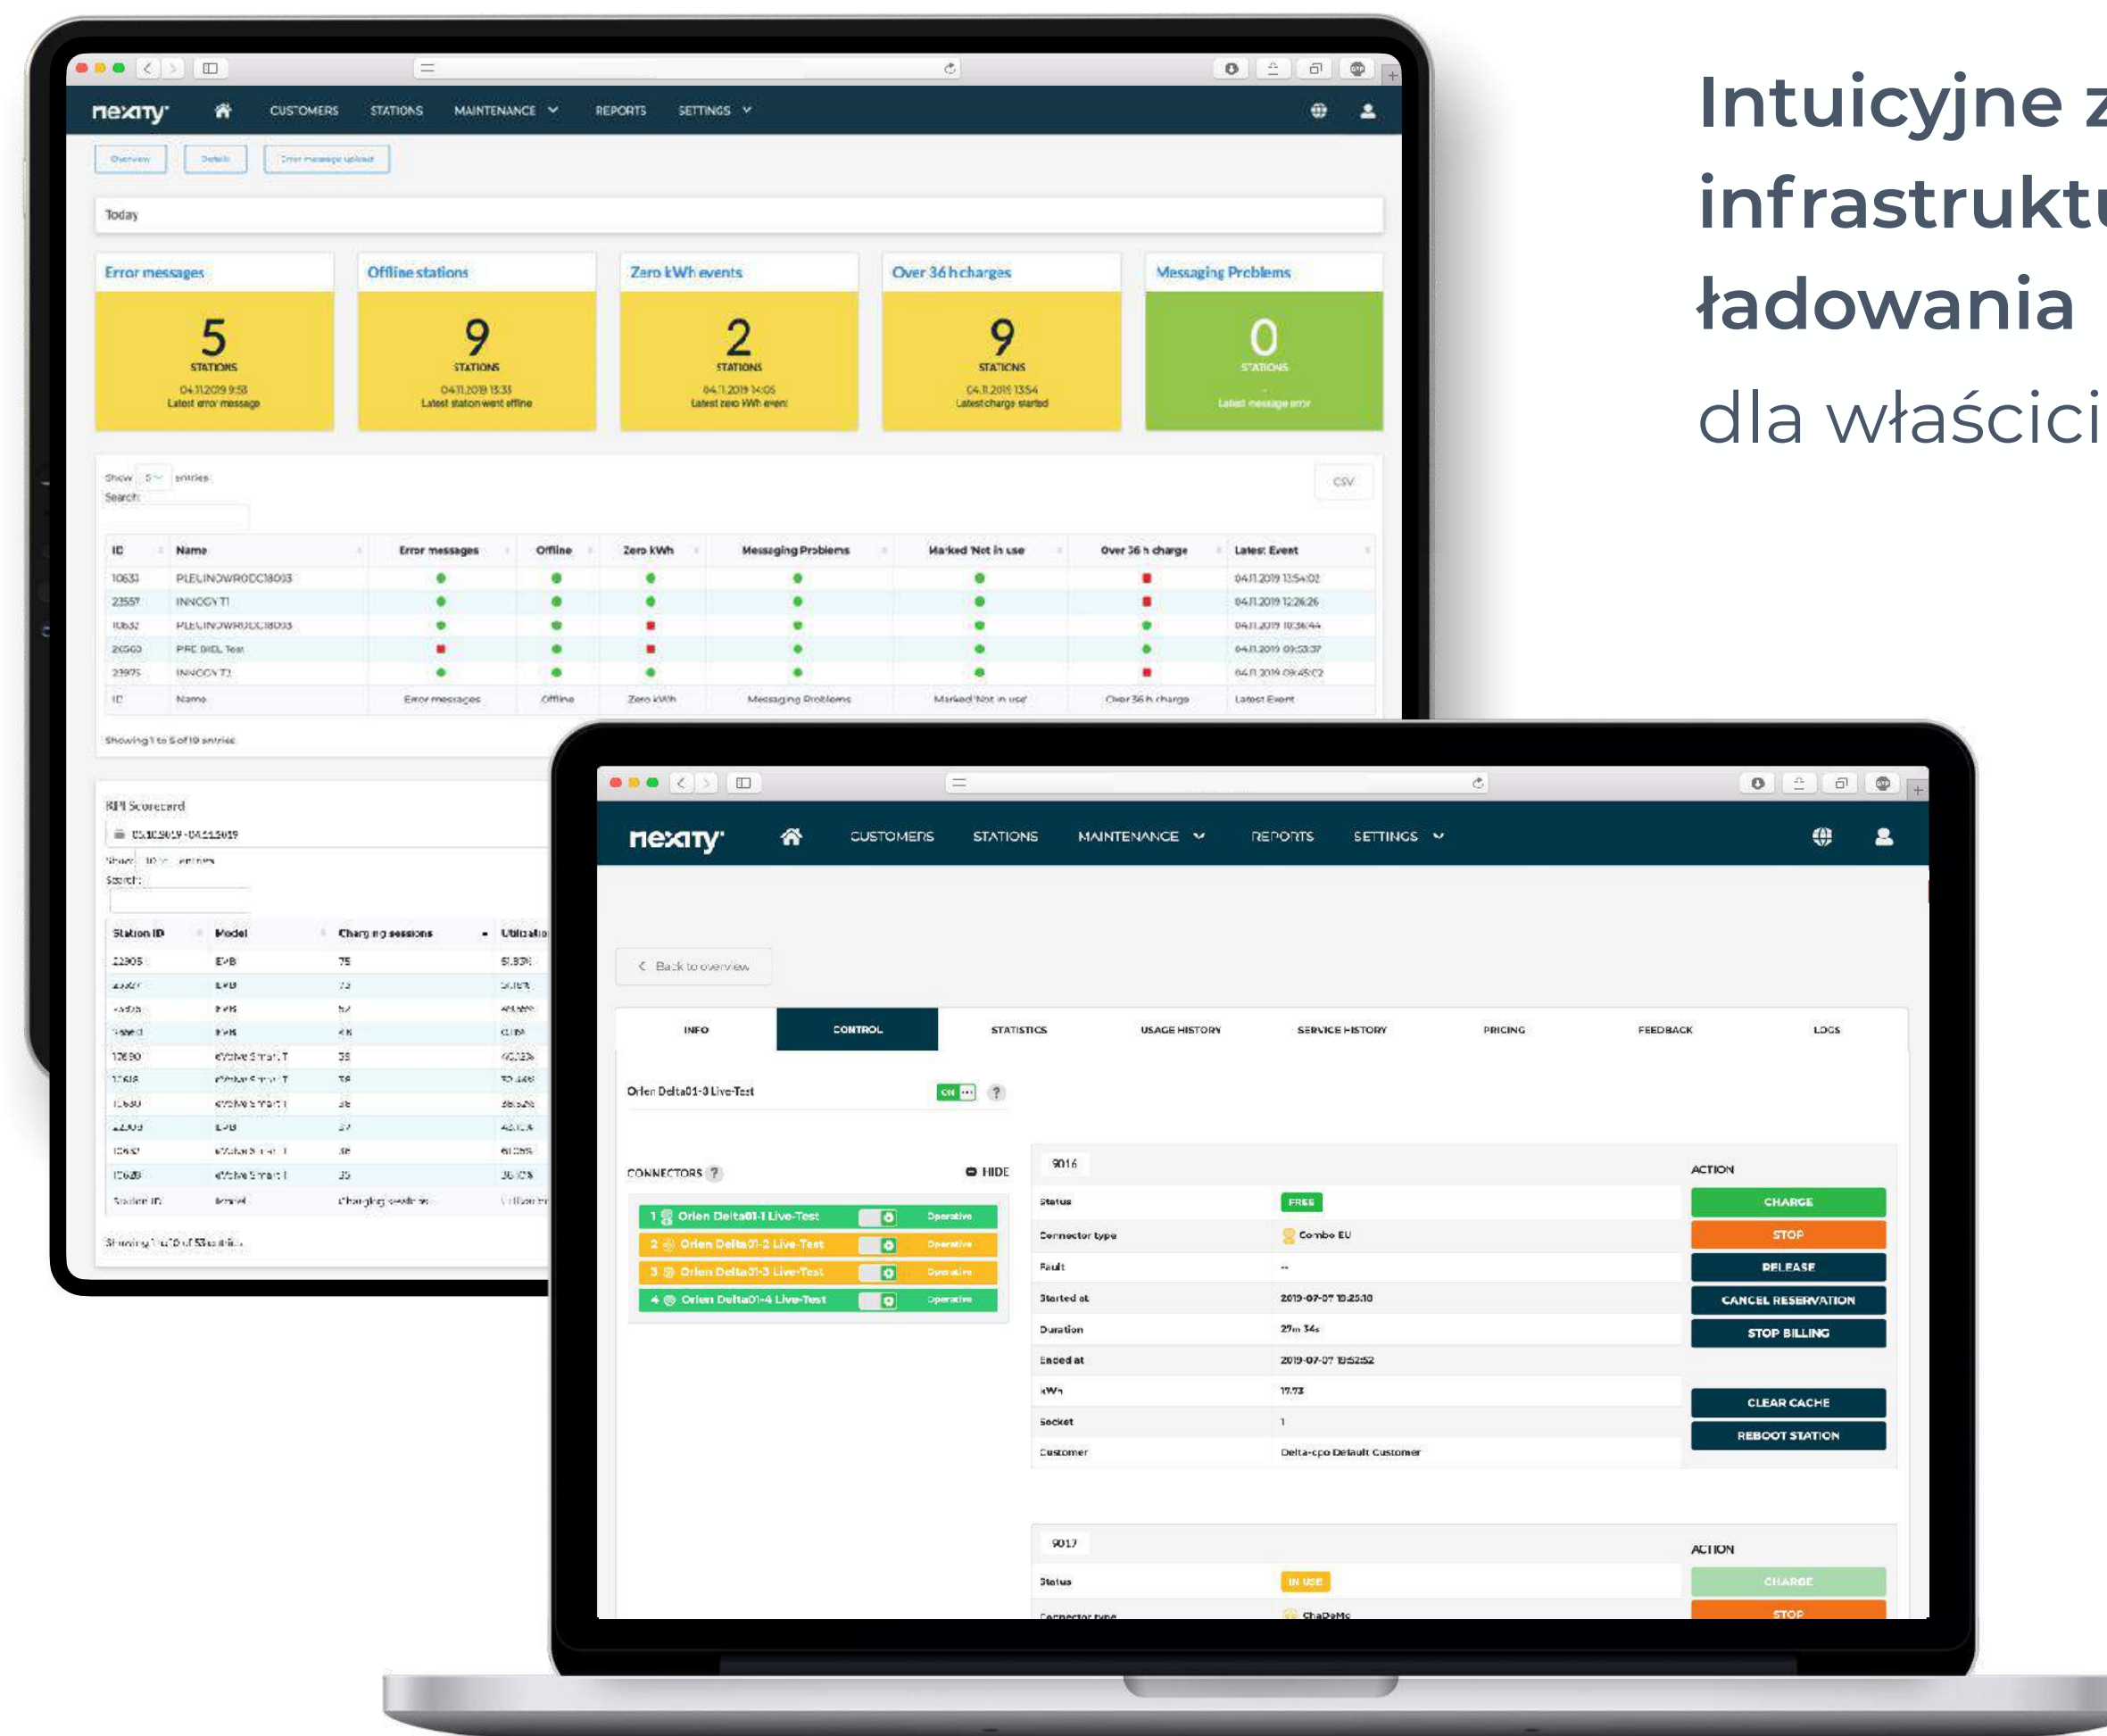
Intuicyjne z
infrastruktu
ładowania
dla właścici

nexxtry CUSTOMERS STATIONS MAINTENANCE REPORTS SETTINGS

Overview Details Error message upload

Today

| Error messages | Offline stations | Zero kWh events | Over 36 h charges | Messaging Problems |
|---|---|---|---|---|
| 5 STATIONS 04.11.2019 9:53 Latest error message | 9 STATIONS 04.11.2019 13:33 Latest station went offline | 2 STATIONS 04.11.2019 14:06 Latest zero kWh event | 9 STATIONS 04.11.2019 13:54 Latest charge started | 0 STATIONS - Latest message error |

Show 5 entries
Search:
CSV

| ID | Name | Error messages | Offline | Zero kWh | Messaging Problems | Marked 'Not in use' | Over 36 h charge | Latest Event |
|---|---|---|---|---|---|---|---|---|
| 10633 | PLELINOWRODC18003 | | | | | | | 04.11.2019 13:54:02 |
| 23557 | INNOGY T1 | | | | | | | 04.11.2019 12:26:26 |
| 10632 | PLELINOWRODC18003 | | | | | | | 04.11.2019 10:36:44 |
| 26560 | PRE DIDL Test | | | | | | | 04.11.2019 09:53:37 |
| 23975 | INNOGY T2 | | | | | | | 04.11.2019 09:45:02 |
| ID | Name | Error messages | Offline | Zero kWh | Messaging Problems | Marked 'Not in use' | Over 36 h charge | Latest Event |

Showing 1 to 5 of 19 entries

KPI Scorecard
05.10.2019 - 04.11.2019
Show 10 entries
Search:

| Station ID | Model | Charging sessions | Utilizatio |
|---|---|---|---|
| 22905 | EVB | 75 | 51.33% |
| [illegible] | EVB | 73 | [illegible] |
| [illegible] | EVB | 52 | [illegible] |
| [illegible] | EVB | 48 | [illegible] |
| 17690 | eVolve Smart T | 38 | 40.23% |
| 17618 | eVolve Smart T | 38 | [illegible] |
| 10630 | eVolve Smart T | 38 | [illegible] |
| 22903 | EVB | 37 | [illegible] |
| 10632 | eVolve Smart T | 36 | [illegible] |
| 10628 | eVolve Smart T | 35 | 36.10% |
| Station ID | Model | Charging sessions | Utilization |

Showing 1 to 10 of 53 entries

nexxtry CUSTOMERS STATIONS MAINTENANCE REPORTS SETTINGS

Back to overview

INFO CONTROL STATISTICS USAGE HISTORY SERVICE HISTORY PRICING FEEDBACK LOGS

Orlen Delta01-3 Live-Test ON ?

CONNECTORS ? HIDE
1 Orlen Delta01-1 Live-Test Operative
2 Orlen Delta01-2 Live-Test Operative
3 Orlen Delta01-3 Live-Test Operative
4 Orlen Delta01-4 Live-Test Operative

9016
ACTION
Status FREE
Connector type Combo EU
Fault --
Started at 2019-07-07 15:25:10
Duration 27m 34s
Ended at 2019-07-07 15:52:52
kWh 17.73
Socket 1
Customer Delta-cpo Default Customer
CHARGE
STOP
RELEASE
CANCEL RESERVATION
STOP BILLING
CLEAR CACHE
REBOOT STATION

9017
ACTION
Status IN USE
Connector type ChaDeMo
CHARGE
STOP